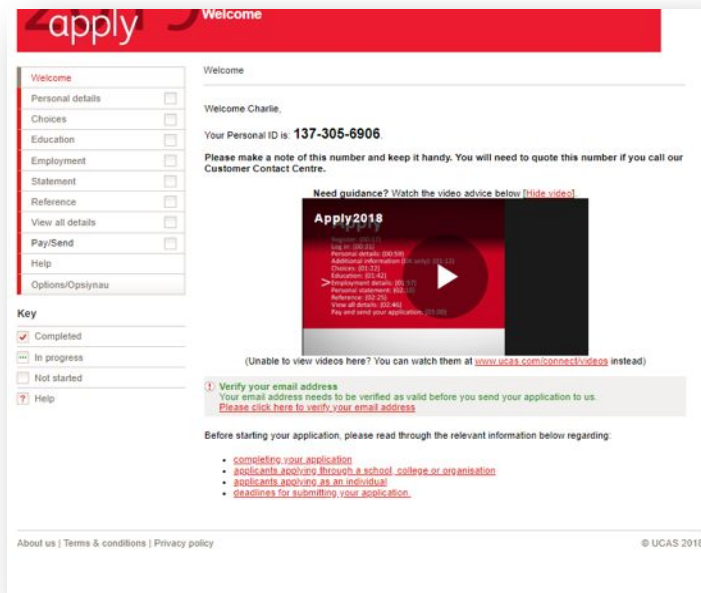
apply

Welcome

Welcome
Personal details
Choices
Education
Employment
Statement
Reference
View all details
Pay/Send
Help
Options/Opsiynau

Key
Completed
In progress
Not started
Help

Welcome

Welcome Charlie,

Your Personal ID is: 137-305-6906.

Please make a note of this number and keep it handy. You will need to quote this number if you call our Customer Contact Centre.

Need guidance? Watch the video advice below [Hide video].

Apply2018

Register: (00:17)
Log in: (00:31)
Personal details: (00:59)
Additional information (UK only): (01:12)
Choices: (01:22)
Education: (01:42)
Employment details: (01:57)
Personal statement: (02:10)
Reference: (02:25)
View all details: (02:46)
Pay and send your application: (03:00)

(Unable to view videos here? You can watch them at www.ucas.com/connect/videos instead)

Verify your email address
Your email address needs to be verified as valid before you send your application to us.
Please click here to verify your email address

Before starting your application, please read through the relevant information below regarding:

• completing your application
• applicants applying through a school, college or organisation
• applicants applying as an individual
• deadlines for submitting your application.

About us | Terms & conditions | Privacy policy

© UCAS 2018